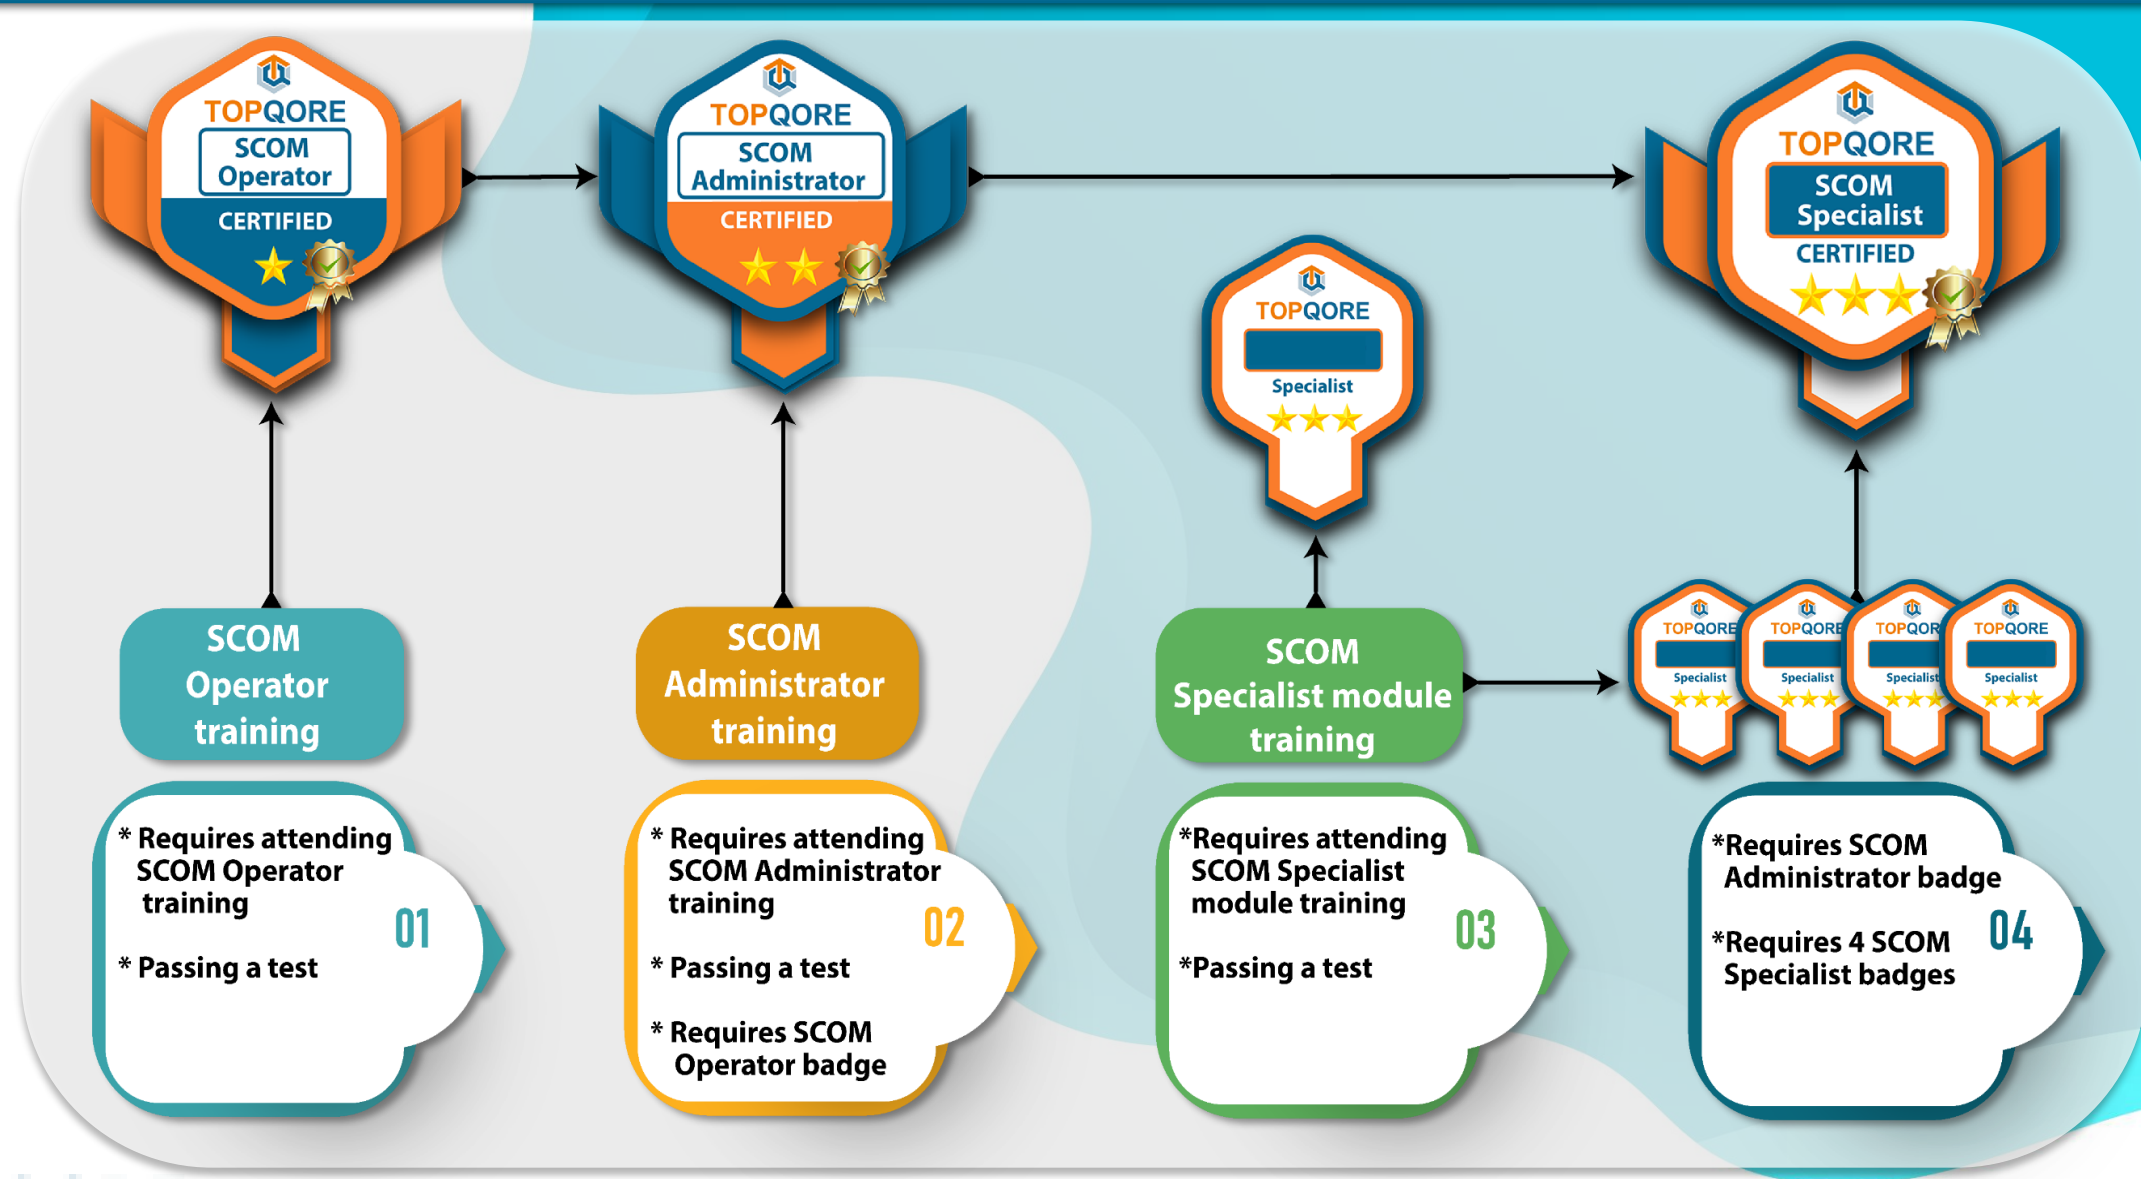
TOPQORE
SCOM Operator
CERTIFIED

TOPQORE
SCOM Administrator
CERTIFIED

TOPQORE
Specialist

TOPQORE
SCOM Specialist
CERTIFIED

SCOM Operator training

* Requires attending SCOM Operator training

* Passing a test

01

SCOM Administrator training

* Requires attending SCOM Administrator training

* Passing a test

* Requires SCOM Operator badge

02

SCOM Specialist module training

*Requires attending SCOM Specialist module training

*Passing a test

03

TOPQORE
Specialist

TOPQORE
Specialist

TOPQORE
Specialist

TOPQORE
Specialist

*Requires SCOM Administrator badge

*Requires 4 SCOM Specialist badges

04